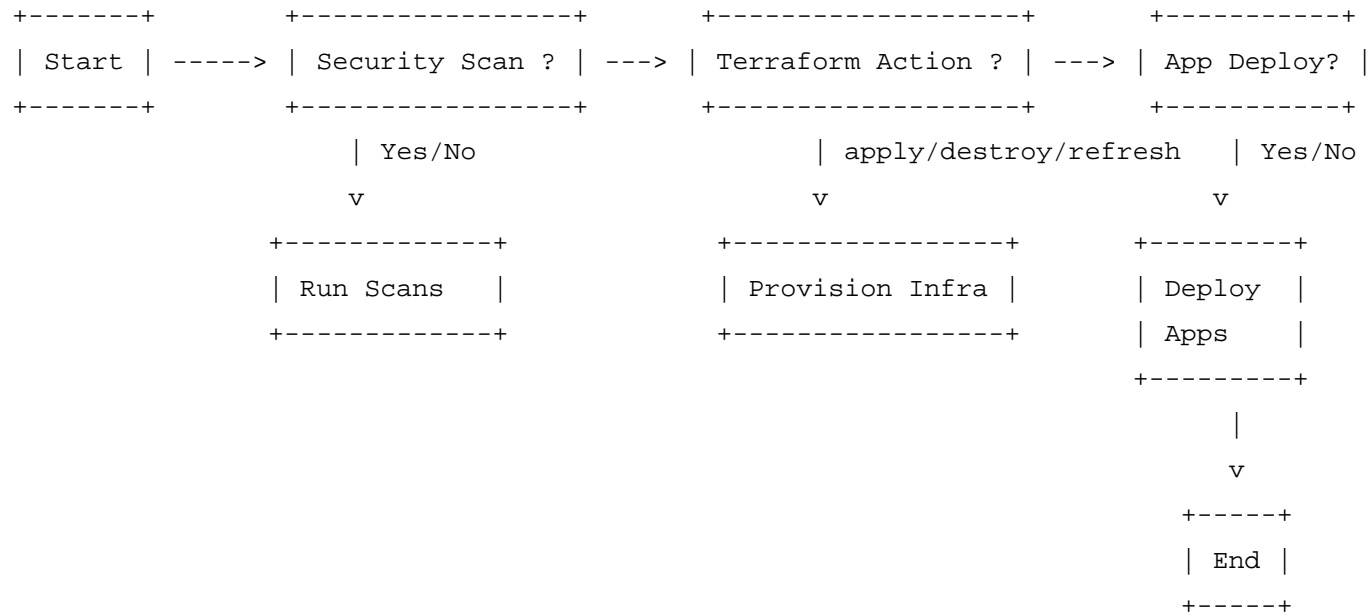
+-------+          +-----------------+          +-------------------+          +-----------+
| Start | -----> | Security Scan ? | ---> | Terraform Action ? | ---> | App Deploy? |
+-------+          +-----------------+          +-------------------+          +-----------+
                         | Yes/No                              | apply/destroy/refresh    | Yes/No
                         v                                     v                          v
                 +-------------+                   +-----------------+              +---------+
                 | Run Scans   |                   | Provision Infra |              | Deploy  |
                 +-------------+                   +-----------------+              | Apps    |
                                                                                    +---------+
                                                                                         |
                                                                                         v
                                                                                     +-----+
                                                                                     | End |
                                                                                     +-----+